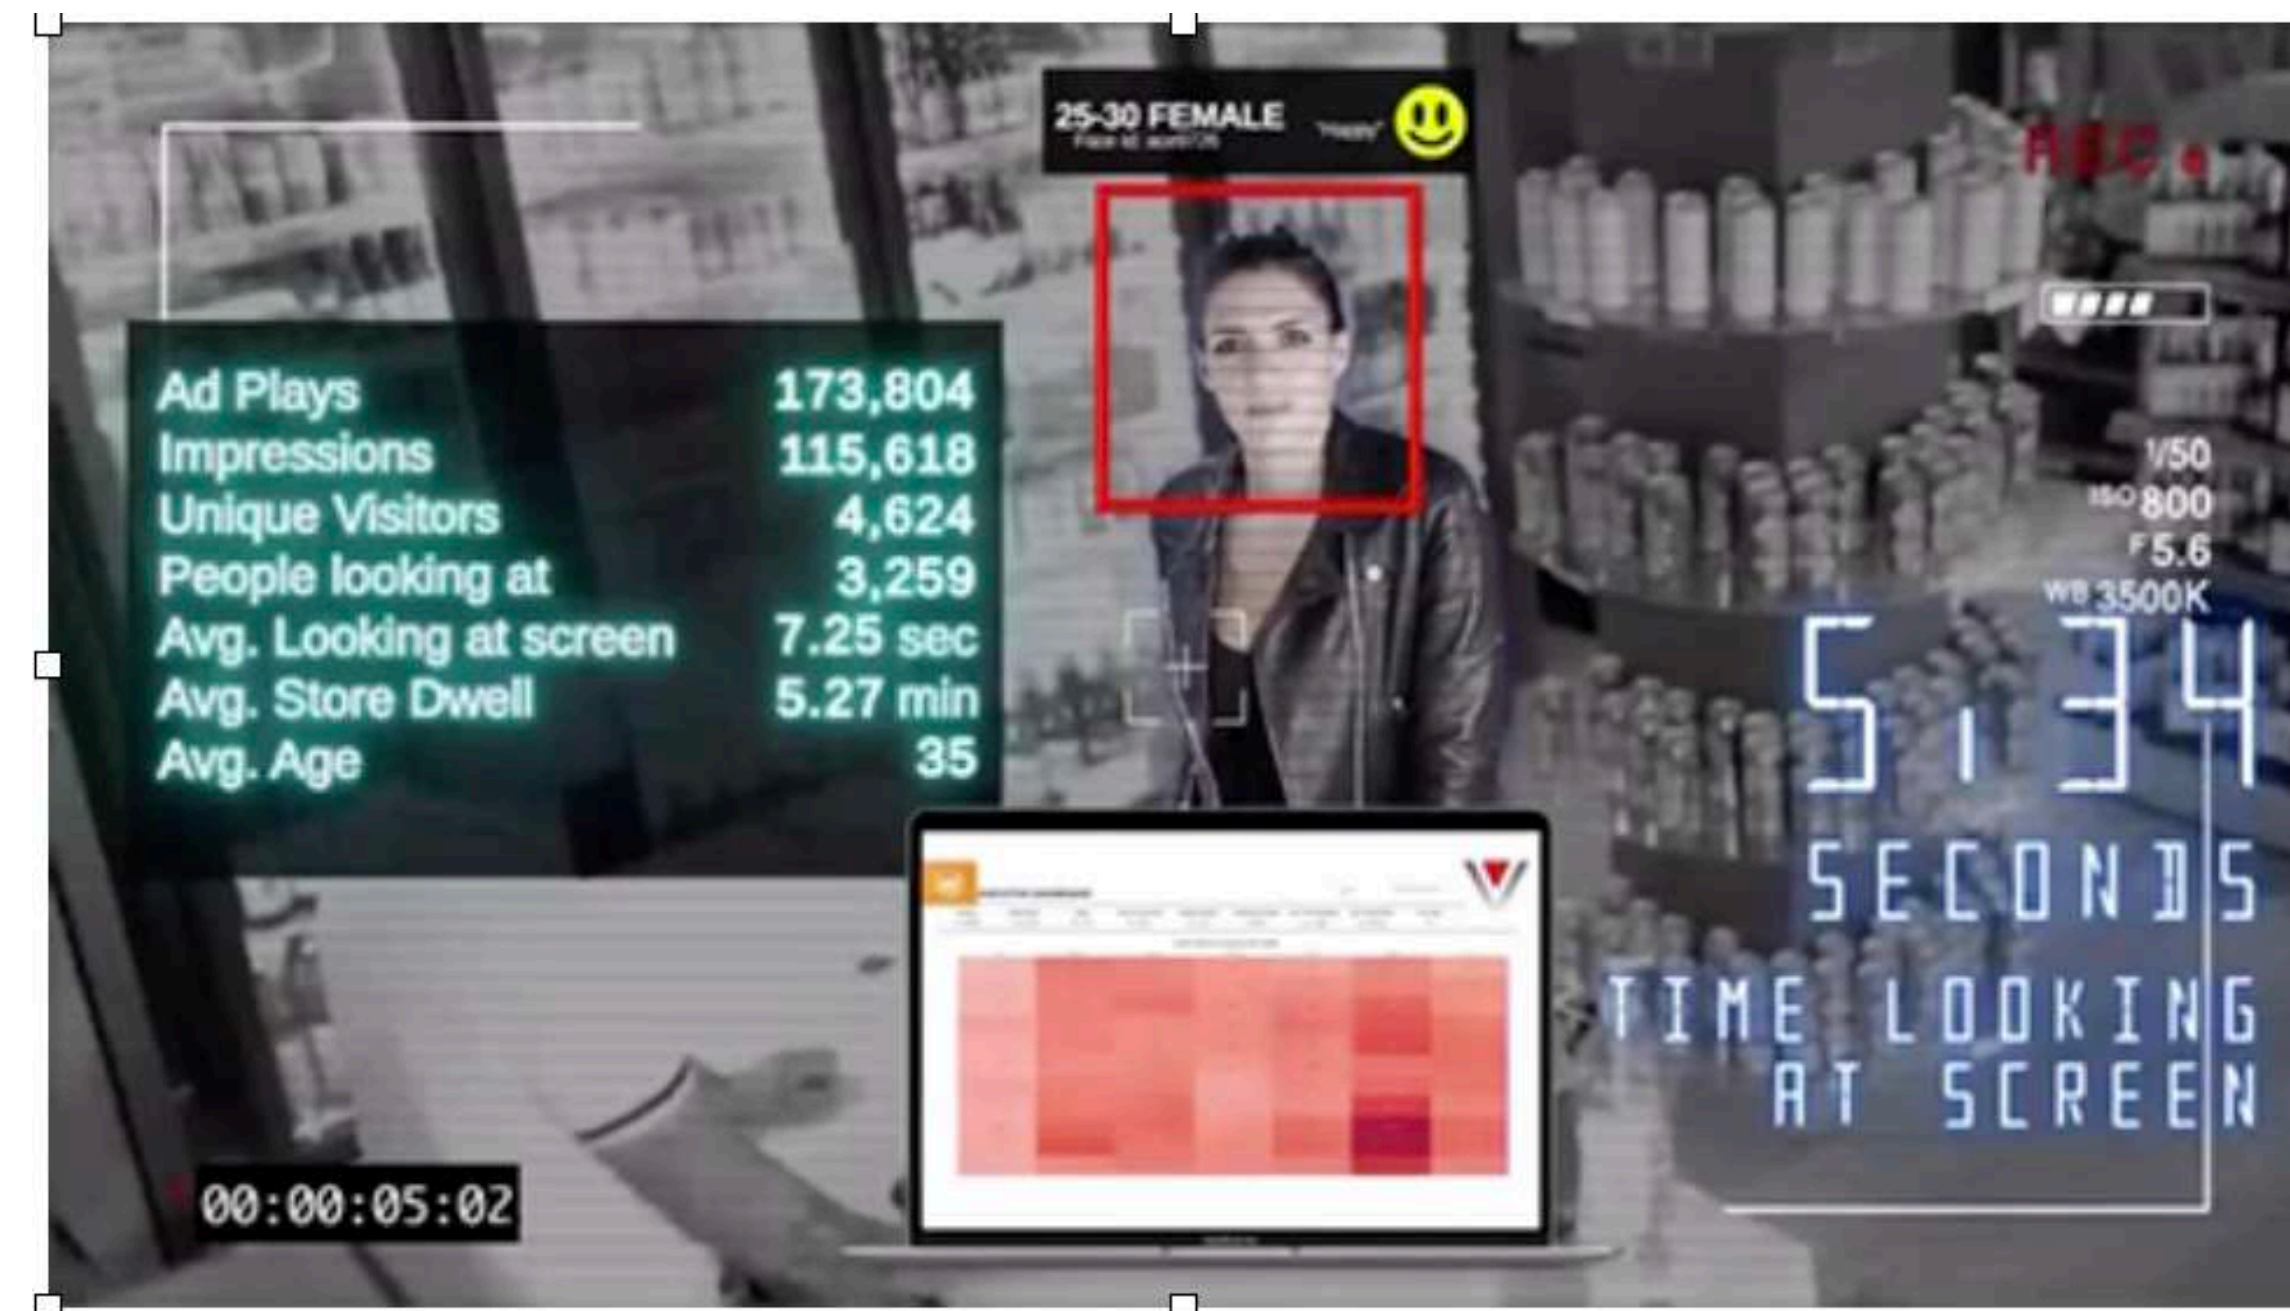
25-30 FEMALE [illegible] "Happy"

REC

| Ad Plays | 173,804 |
|---|---|
| Impressions | 115,618 |
| Unique Visitors | 4,624 |
| People looking at | 3,259 |
| Avg. Looking at screen | 7.25 sec |
| Avg. Store Dwell | 5.27 min |
| Avg. Age | 35 |

1/50
ISO 800
F 5.6
WB 3500K

5.34
SECONDS
TIME LOOKING AT SCREEN

00:00:05:02